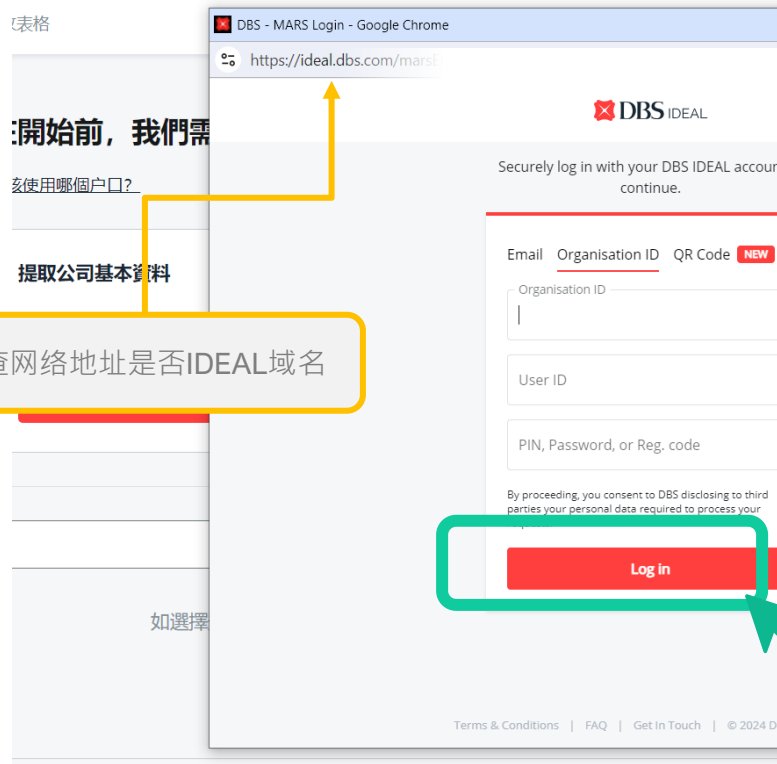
表格

開始前，我們需

該使用哪個户口?

提取公司基本資料

查网络地址是否IDEAL域名

如選擇

DBS - MARS Login - Google Chrome

https://ideal.dbs.com/marsl

DBS IDEAL

Securely log in with your DBS IDEAL accou continue.

Email | Organisation ID | QR Code NEW

Organisation ID

User ID

PIN, Password, or Reg. code

By proceeding, you consent to DBS disclosing to third parties your personal data required to process your

Log in

Terms & Conditions | FAQ | Get In Touch | © 2024 D